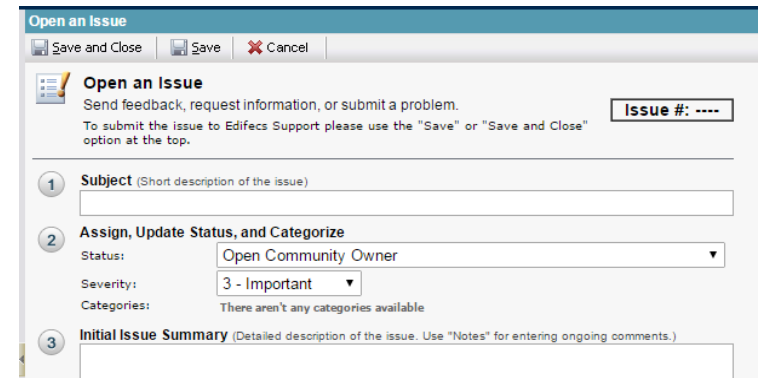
Open an Issue

Save and Close | Save | Cancel

Open an Issue

Send feedback, request information, or submit a problem.

To submit the issue to Edifecs Support please use the "Save" or "Save and Close" option at the top.

Issue #: ----

1 Subject (Short description of the issue)

2 Assign, Update Status, and Categorize

Status: Open Community Owner

Severity: 3 - Important

Categories: There aren't any categories available

3 Initial Issue Summary (Detailed description of the issue. Use "Notes" for entering ongoing comments.)